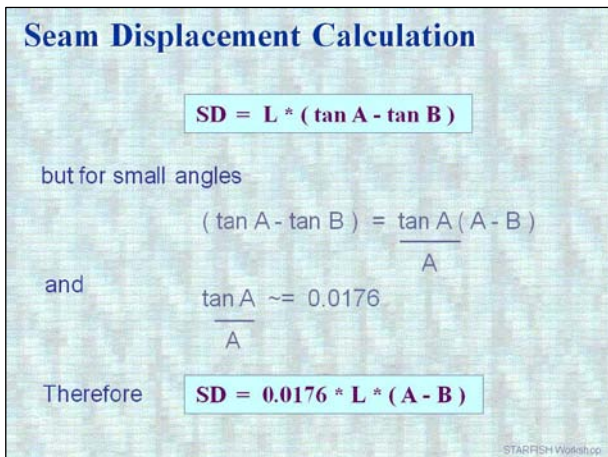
Seam Displacement Calculation

SD = L * ( tan A - tan B )

but for small angles

$( \tan A - \tan B ) = \frac{\tan A}{A} ( A - B )$

and

$\frac{\tan A}{A} \sim= 0.0176$

Therefore SD = 0.0176 * L * ( A - B )

STARFISH Workshop